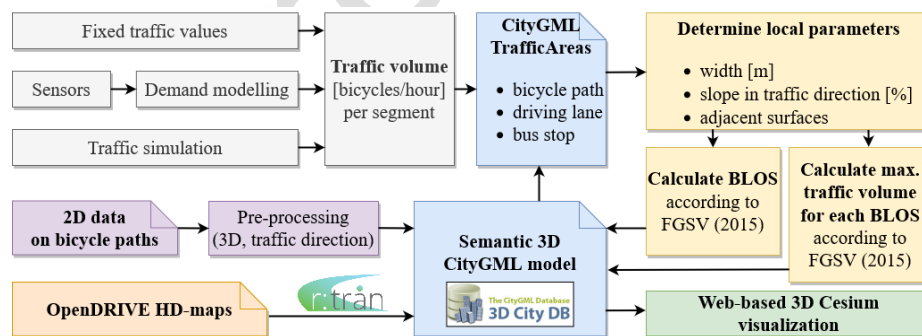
Fixed traffic values

Sensors

Demand modelling

Traffic simulation

Traffic volume [bicycles/hour] per segment

CityGML TrafficAreas

• bicycle path
• driving lane
• bus stop

Determine local parameters

• width [m]
• slope in traffic direction [%]
• adjacent surfaces

Calculate BLOS according to FGSV (2015)

Calculate max. traffic volume for each BLOS according to FGSV (2015)

2D data on bicycle paths

Pre-processing (3D, traffic direction)

Semantic 3D CityGML model

The CityGML Database 3D City DB

OpenDRIVE HD-maps

r:trån

Web-based 3D Cesium visualization